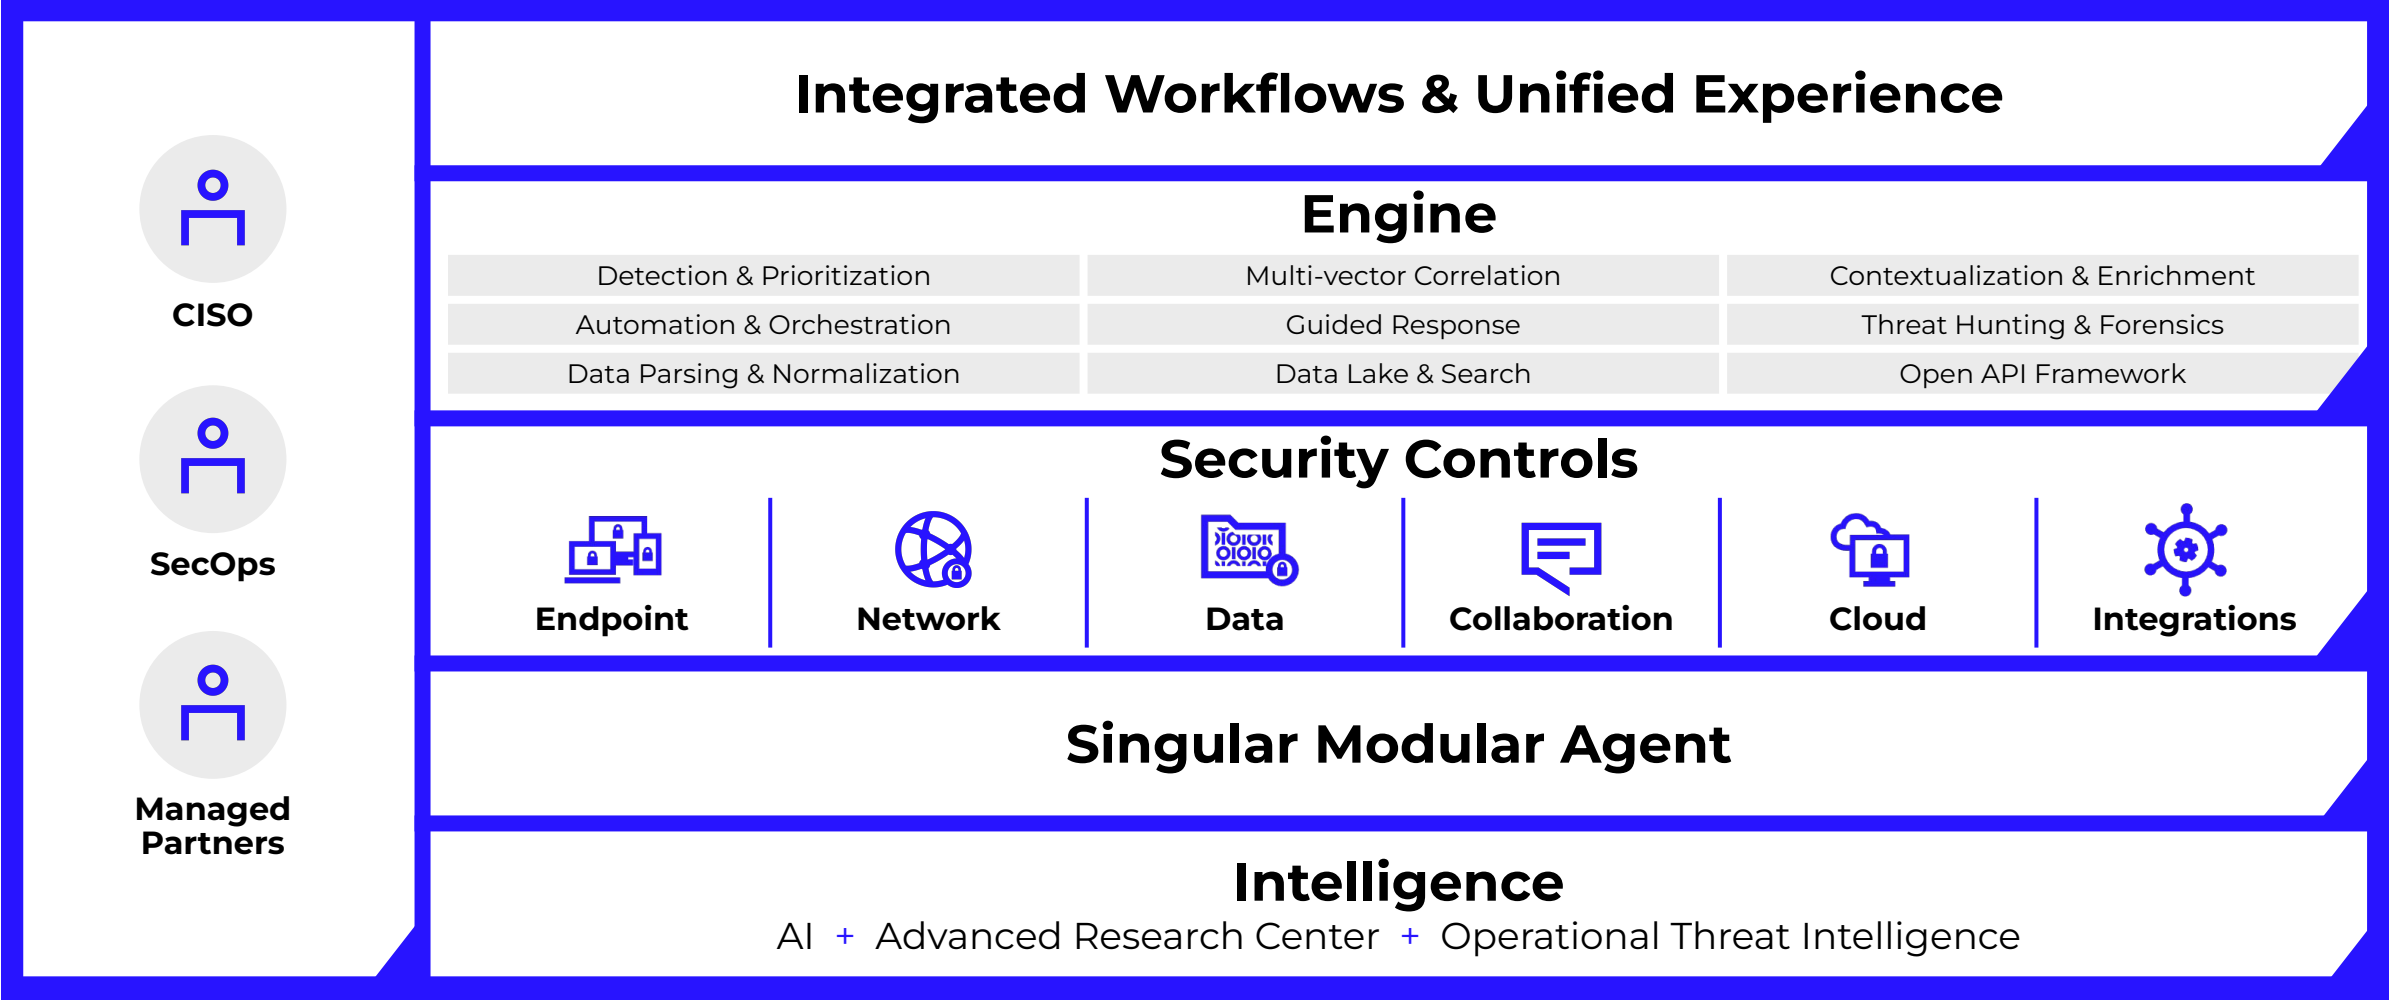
CISO

SecOps

Managed Partners

Integrated Workflows & Unified Experience

Engine

| Detection & Prioritization | Multi-vector Correlation | Contextualization & Enrichment |
|---|---|---|
| Automation & Orchestration | Guided Response | Threat Hunting & Forensics |
| Data Parsing & Normalization | Data Lake & Search | Open API Framework |

Security Controls

Endpoint

Network

Data

Collaboration

Cloud

Integrations

Singular Modular Agent

Intelligence

AI + Advanced Research Center + Operational Threat Intelligence